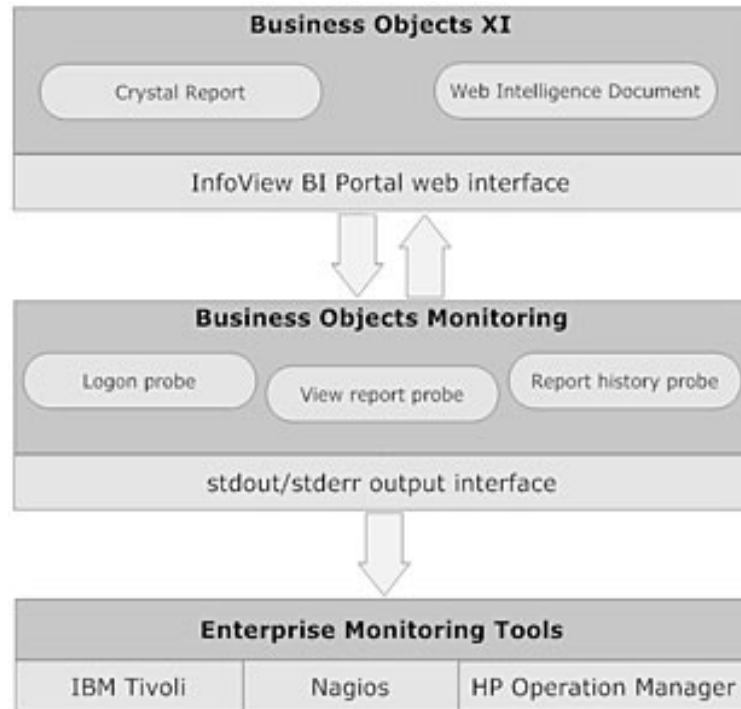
Business Objects XI

Crystal Report

Web Intelligence Document

InfoView BI Portal web interface

Business Objects Monitoring

Logon probe

View report probe

Report history probe

stdout/stderr output interface

Enterprise Monitoring Tools

| IBM Tivoli | Nagios | HP Operation Manager |
|---|---|---|